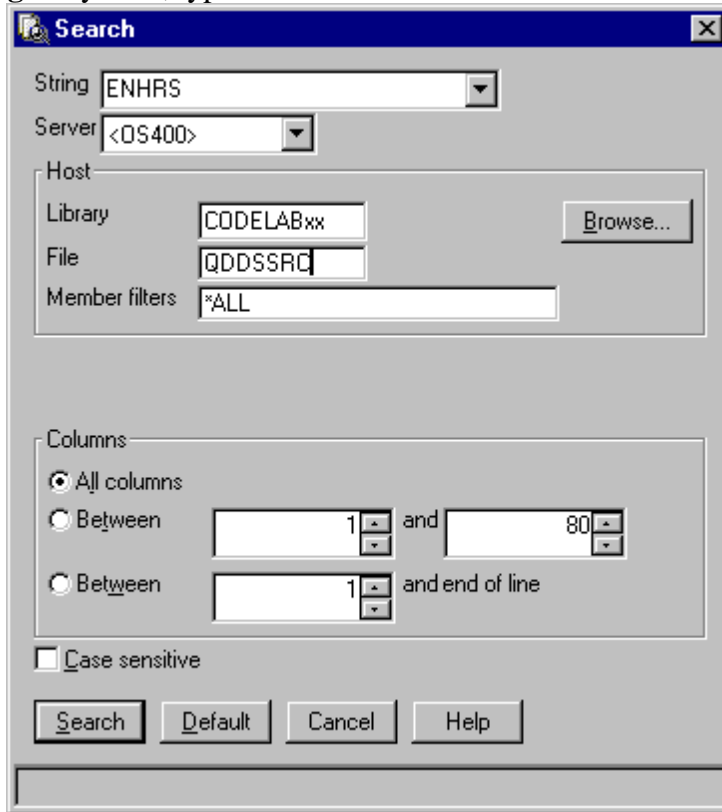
Search

String ENHRS
Server <OS400>
Host
Library CODELABxx
File QDDSSRC
Member filters *ALL
Browse...

Columns
All columns
Between 1 and 80
Between 1 and end of line

Case sensitive

Search Default Cancel Help